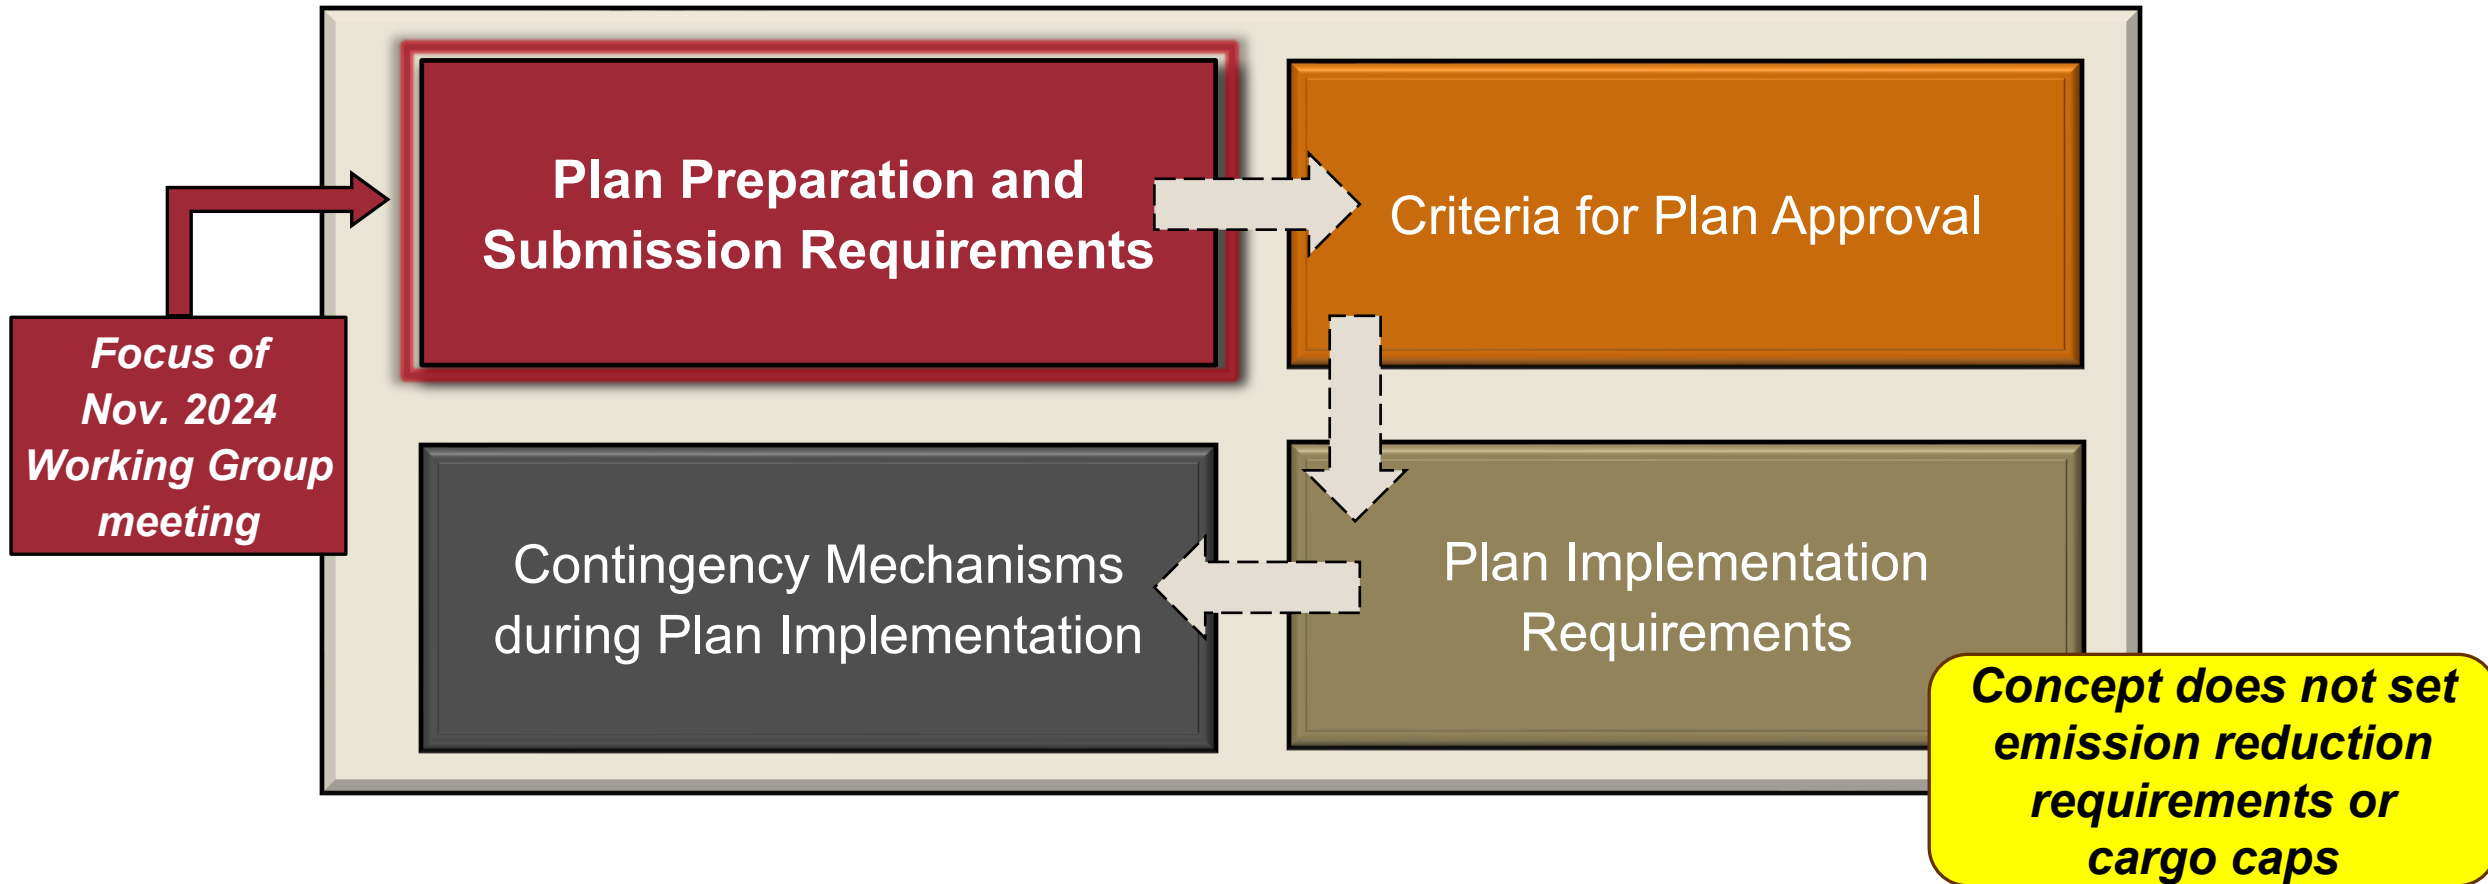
Focus of Nov. 2024 Working Group meeting

Plan Preparation and Submission Requirements

Criteria for Plan Approval

Plan Implementation Requirements

Contingency Mechanisms during Plan Implementation

Concept does not set emission reduction requirements or cargo caps